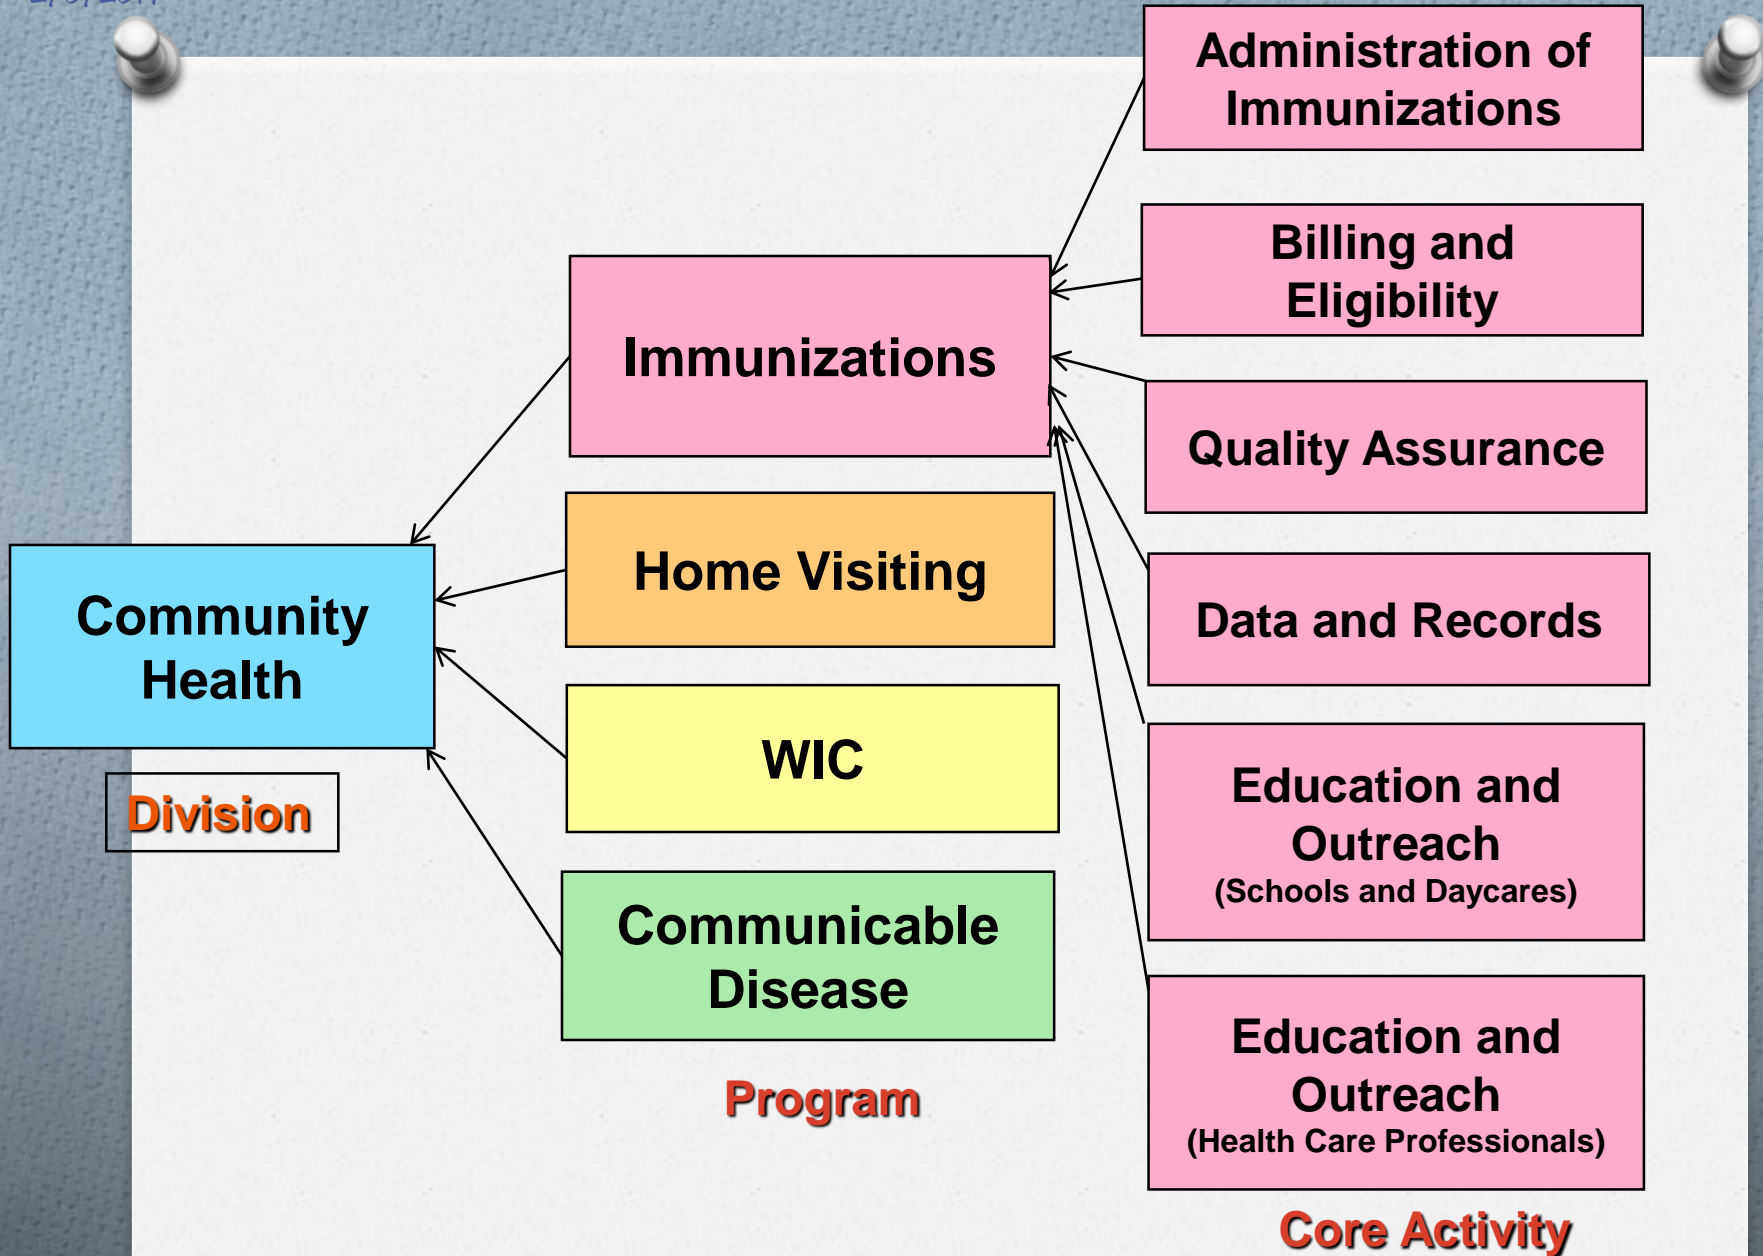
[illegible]

Community Health

Division

Immunizations

Home Visiting

WIC

Communicable Disease

Program

Administration of Immunizations

Billing and Eligibility

Quality Assurance

Data and Records

Education and Outreach
(Schools and Daycares)

Education and Outreach
(Health Care Professionals)

Core Activity